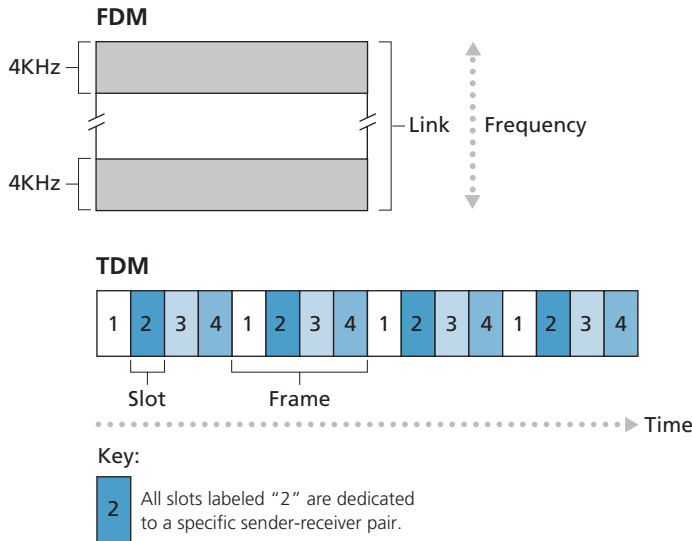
FDM

4KHz

4KHz

Link

Frequency

TDM

| 1 | 2 | 3 | 4 | 1 | 2 | 3 | 4 | 1 | 2 | 3 | 4 | 1 | 2 | 3 | 4 |
|---|---|---|---|---|---|---|---|---|---|---|---|---|---|---|---|

Slot

Frame

Time

Key:

2 All slots labeled “2” are dedicated to a specific sender-receiver pair.